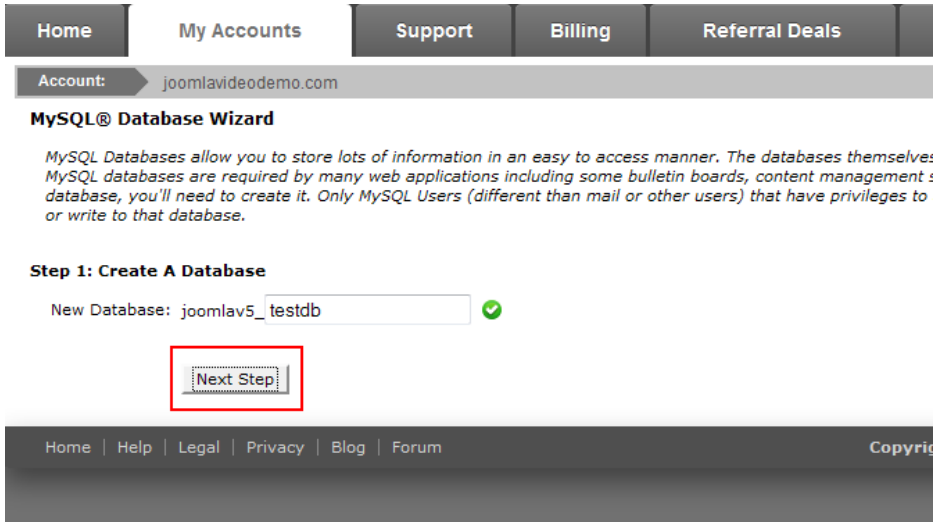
Home | My Accounts | Support | Billing | Referral Deals

Account: joomlavideodemo.com

MySQL® Database Wizard

MySQL Databases allow you to store lots of information in an easy to access manner. The databases themselves MySQL databases are required by many web applications including some bulletin boards, content management s database, you'll need to create it. Only MySQL Users (different than mail or other users) that have privileges to or write to that database.

Step 1: Create A Database

New Database: joomlav5_ testdb

Next Step

Home | Help | Legal | Privacy | Blog | Forum

Copyri